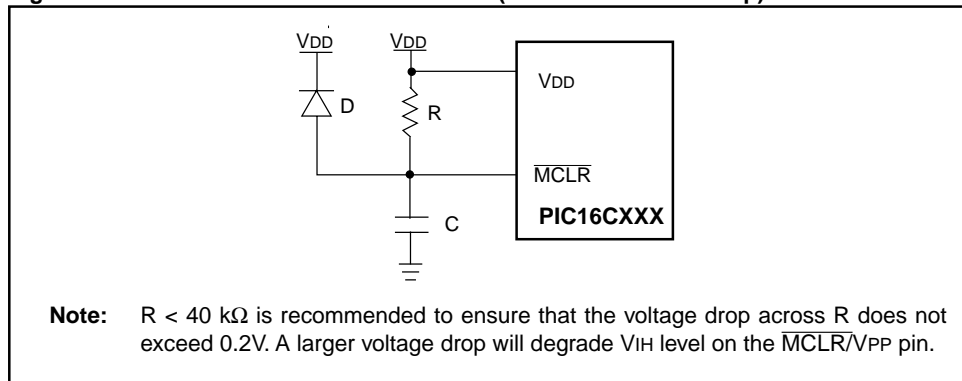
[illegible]

VDD

VDD

D

R

VDD

$\overline{MCLR}$

PIC16CXXX

C

**Note:** R < 40 kΩ is recommended to ensure that the voltage drop across R does not exceed 0.2V. A larger voltage drop will degrade VIH level on the $\overline{MCLR}$/VPP pin.